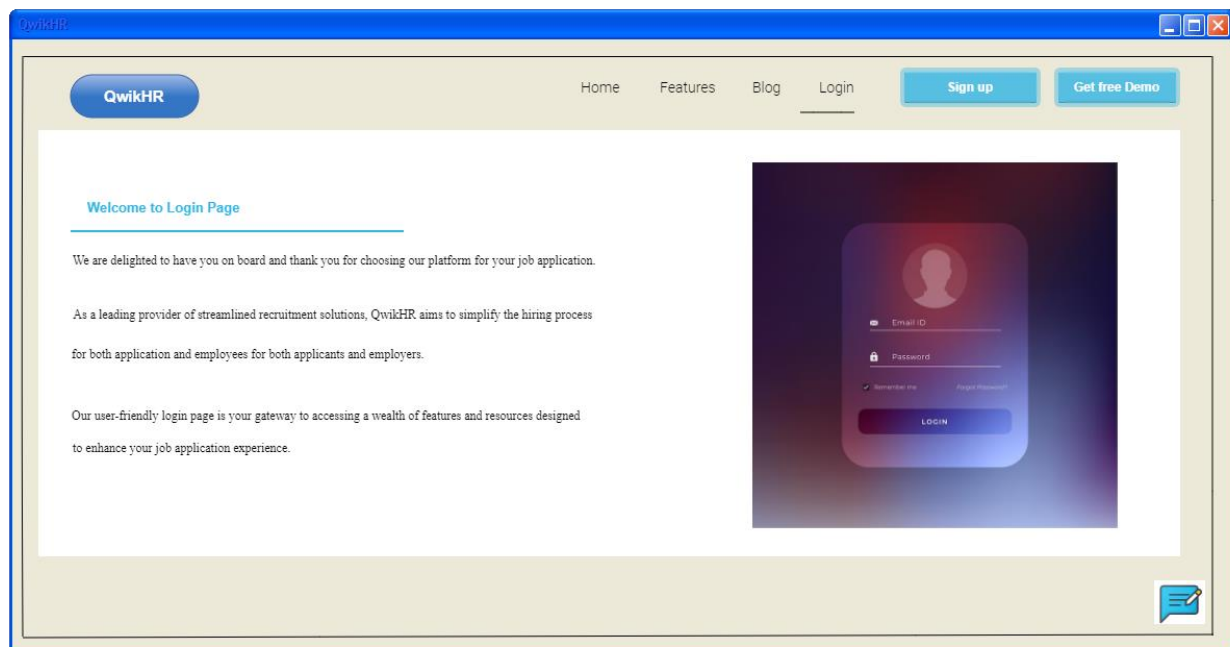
QwikHR

QwikHR

Home Features Blog Login

Sign up

Get free Demo

Welcome to Login Page

We are delighted to have you on board and thank you for choosing our platform for your job application.

As a leading provider of streamlined recruitment solutions, QwikHR aims to simplify the hiring process for both application and employees for both applicants and employers.

Our user-friendly login page is your gateway to accessing a wealth of features and resources designed to enhance your job application experience.

Email ID

Password

Remember me

Forgot Password?

LOGIN